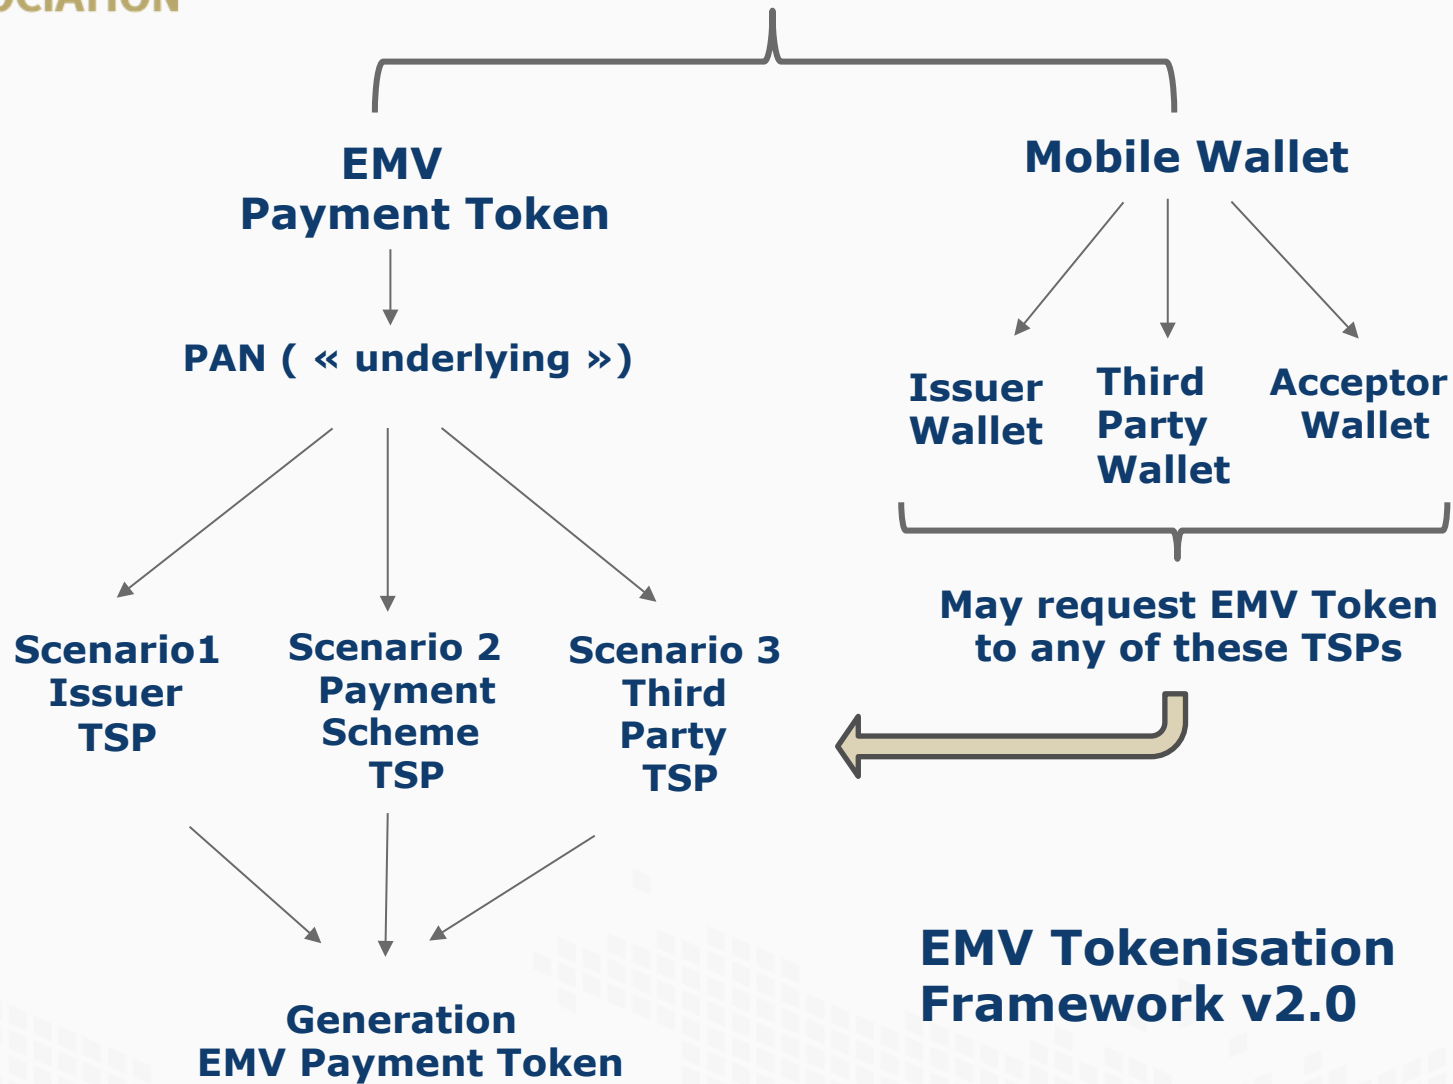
OCIATION

EMV
Payment Token

Mobile Wallet

PAN ( « underlying » )

Issuer
Wallet

Third
Party
Wallet

Acceptor
Wallet

May request EMV Token
to any of these TSPs

Scenario1
Issuer
TSP

Scenario 2
Payment
Scheme
TSP

Scenario 3
Third
Party
TSP

Generation
EMV Payment Token

EMV Tokenisation
Framework v2.0